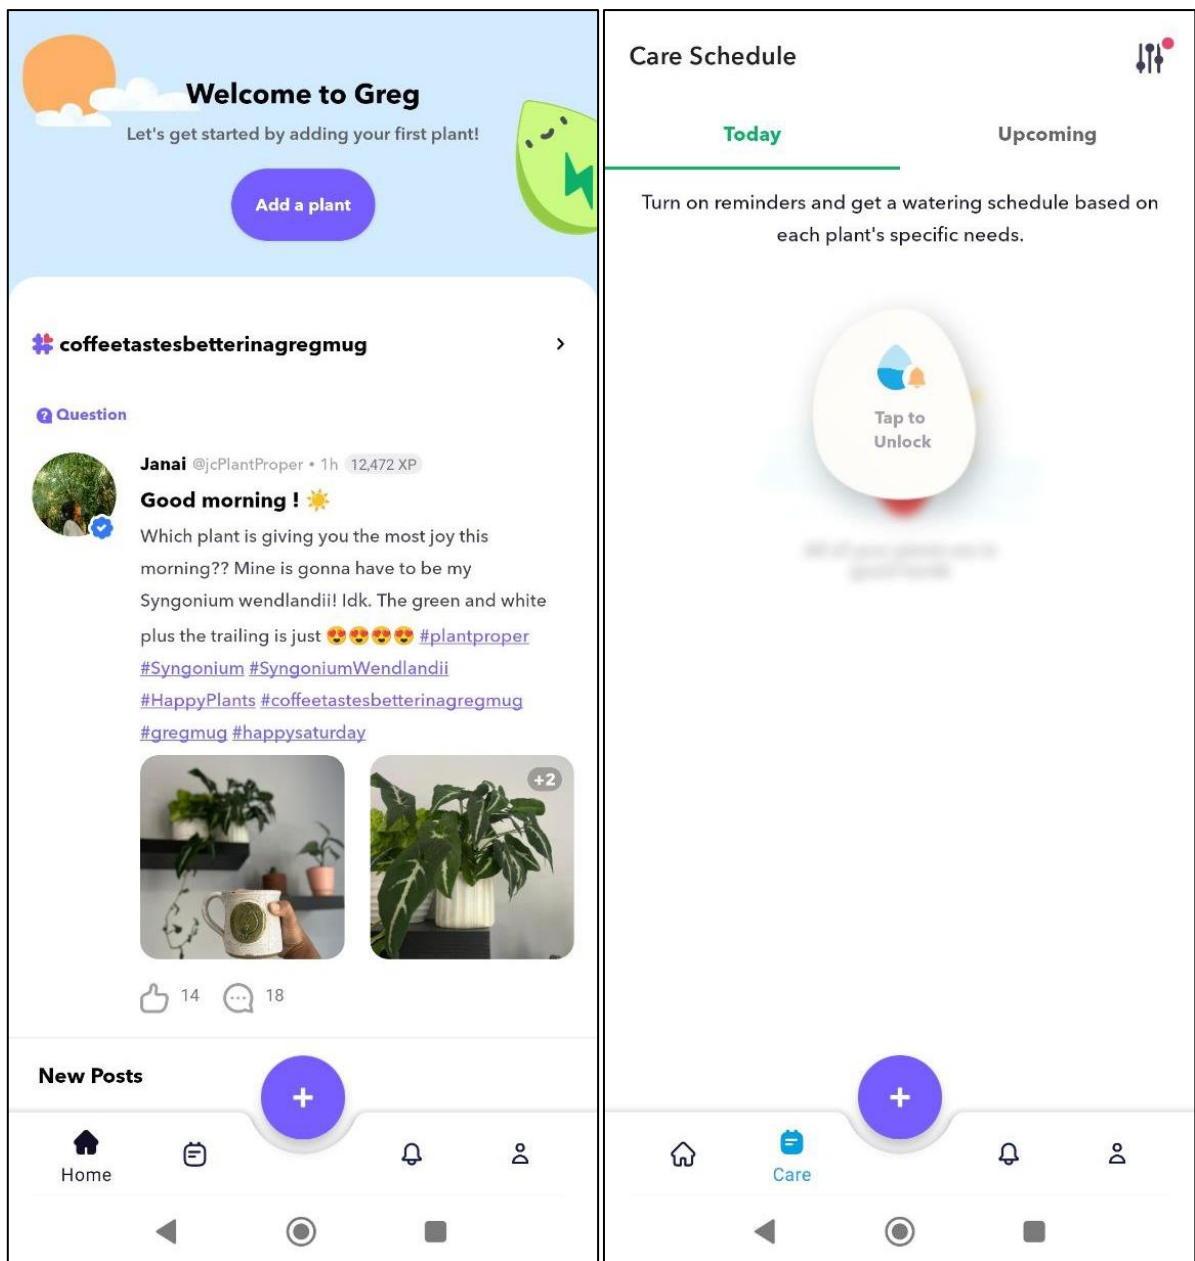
Welcome to Greg

Let's get started by adding your first plant!

Add a plant

coffeetastesbetterinagregmug

Question

Janai @jcPlantProper • 1h 12,472 XP

Good morning ! ☀️

Which plant is giving you the most joy this morning?? Mine is gonna have to be my Syngonium wendlandii! Idk. The green and white plus the trailing is just 😍😍😍😍 #plantproper #Syngonium #SyngoniumWendlandii #HappyPlants #coffeetastesbetterinagregmug #gregmug #happysaturday

+2

14 18

New Posts

+

Home

Care Schedule

Today

Upcoming

Turn on reminders and get a watering schedule based on each plant's specific needs.

Tap to Unlock

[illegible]

+

Care